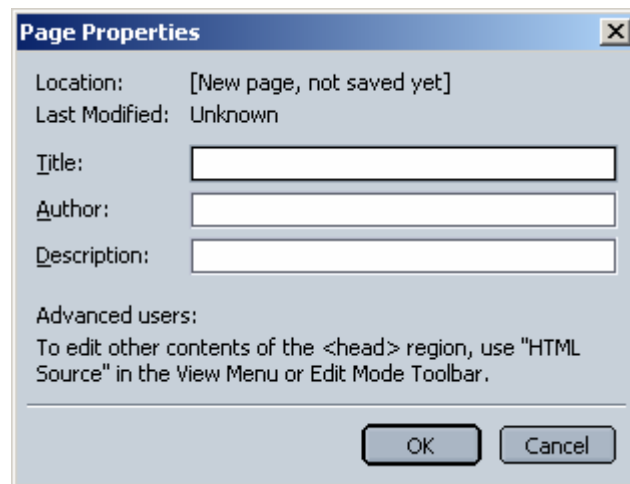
Page Properties

Location: [New page, not saved yet]
Last Modified: Unknown

Title:
Author:
Description:

Advanced users:
To edit other contents of the <head> region, use "HTML Source" in the View Menu or Edit Mode Toolbar.

OK
Cancel